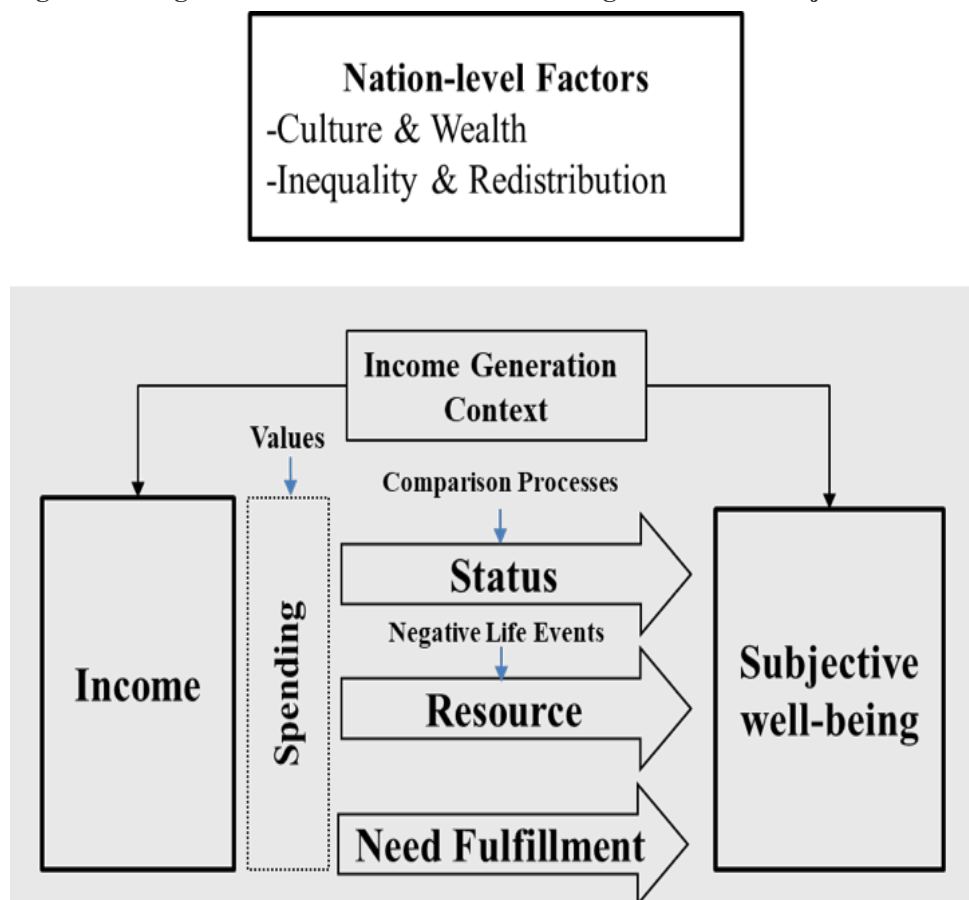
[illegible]

Nation-level Factors
-Culture & Wealth
-Inequality & Redistribution

Income Generation Context

Values

Comparison Processes

Status

Negative Life Events

Resource

Need Fulfillment

Income

Spending

Subjective well-being